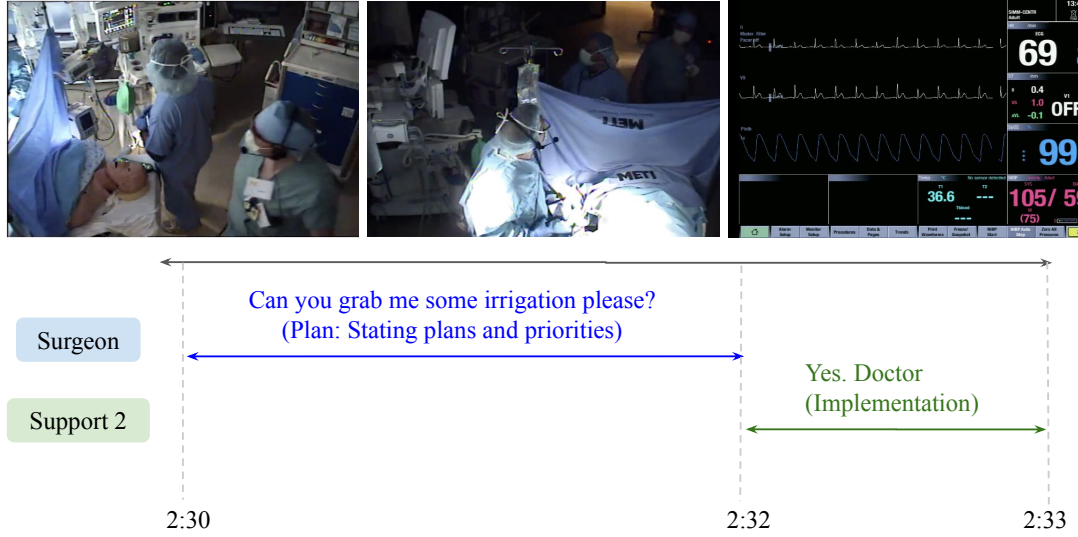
METI

METI

13:

SIMM-CENTR
Adult

ECG
69

0.4
1.0
-0.1
OFF

99

36.6
---
---

105/ 5
(75)

Alarm Setup
Monitor Setup
Procedures
Data & Pages
Trends
Print Waveforms
Freeze/Unfreeze
NIBP Start
NIBP Auto Stop
Zero All Pressures

Can you grab me some irrigation please?
(Plan: Stating plans and priorities)

Surgeon

Yes. Doctor
(Implementation)

Support 2

2:30

2:32

2:33